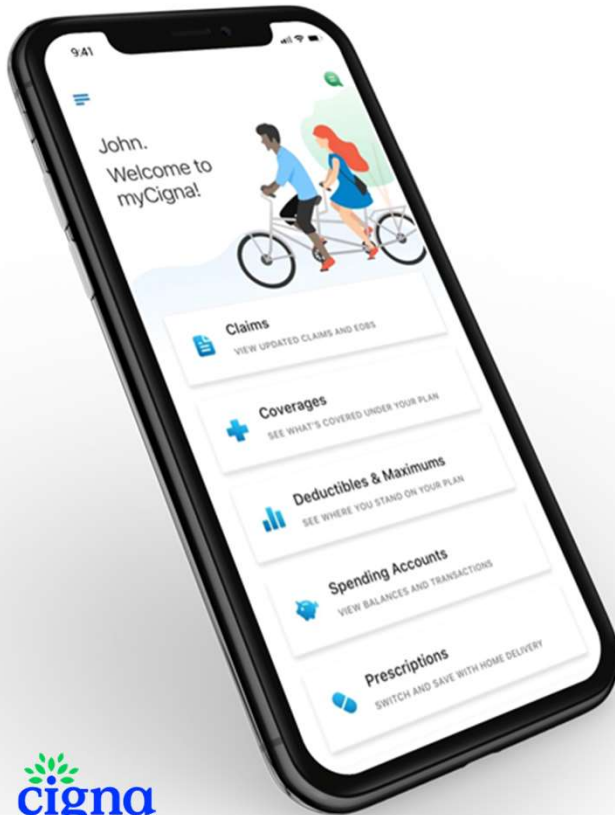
9:41

John.
Welcome to
myCigna!

Claims
VIEW UPDATED CLAIMS AND EOBS

Coverages
SEE WHAT'S COVERED UNDER YOUR PLAN

Deductibles & Maximums
SEE WHERE YOU STAND ON YOUR PLAN

Spending Accounts
VIEW BALANCES AND TRANSACTIONS

Prescriptions
SWITCH AND SAVE WITH HOME DELIVERY

cigna